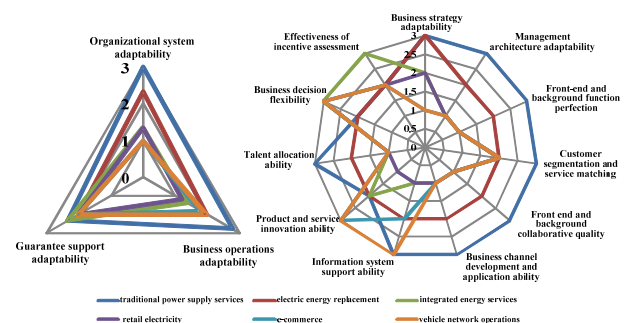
Organizational system adaptability

3

2

1

0

Guarantee support adaptability

Business operations adaptability

Business strategy adaptability

3

2.5

2

1.5

1

0.5

0

Management architecture adaptability

Front-end and background function perfection

Customer segmentation and service matching

Front end and background collaborative quality

Business channel development and application ability

Information system support ability

Product and service innovation ability

Talent allocation ability

Business decision flexibility

Effectiveness of incentive assessment

traditional power supply services

electric energy replacement

integrated energy services

retail electricity

e-commerce

vehicle network operations